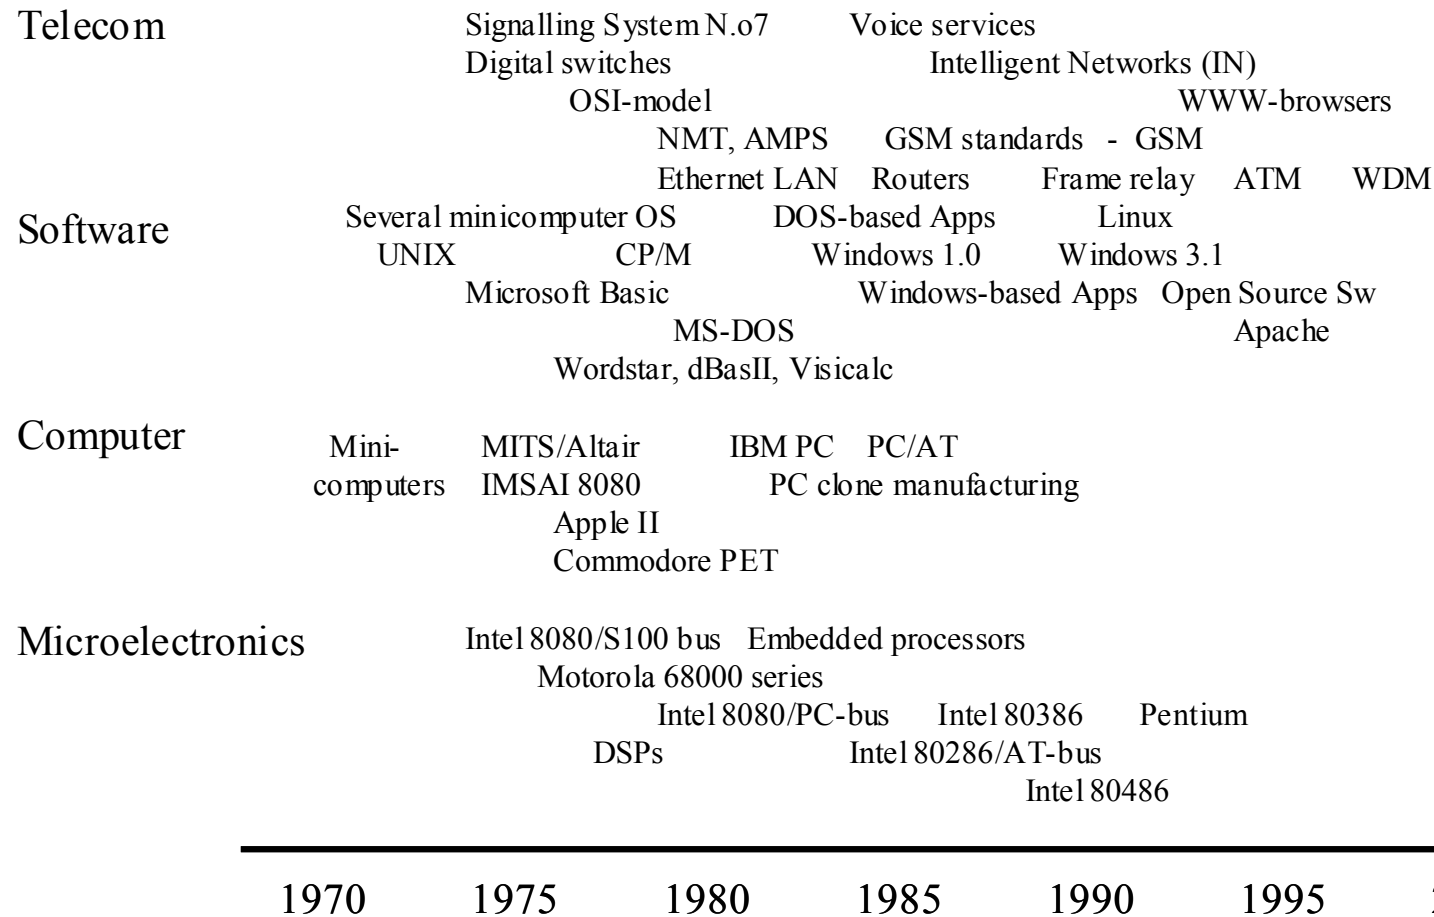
Telecom

Signalling System N.o7 Voice services
Digital switches Intelligent Networks (IN)
OSI-model WWW-browsers
NMT, AMPS GSM standards - GSM
Ethernet LAN Routers Frame relay ATM WDM

Software

Several minicomputer OS DOS-based Apps Linux
UNIX CP/M Windows 1.0 Windows 3.1
Microsoft Basic Windows-based Apps Open Source Sw
MS-DOS Apache
Wordstar, dBasII, Visicalc

Computer

Mini-computers MITS/Altair IBM PC PC/AT
IMSAI 8080 PC clone manufacturing
Apple II
Commodore PET

Microelectronics

Intel 8080/S100 bus Embedded processors
Motorola 68000 series
Intel 8080/PC-bus Intel 80386 Pentium
DSPs Intel 80286/AT-bus
Intel 80486

1970 1975 1980 1985 1990 1995 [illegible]